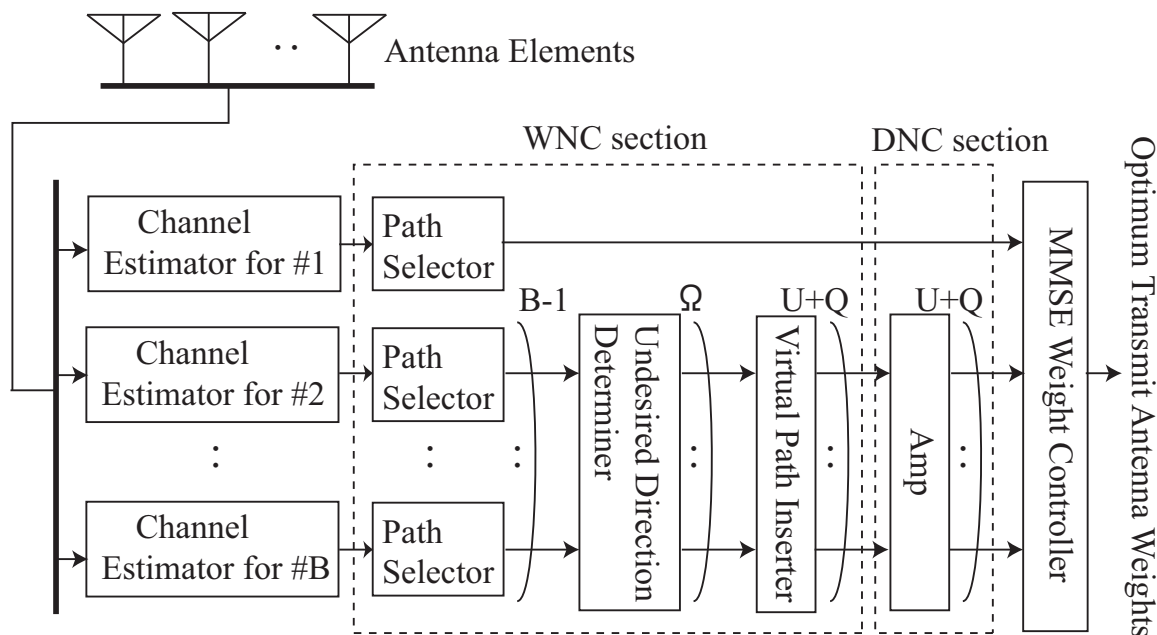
Antenna Elements

WNC section

DNC section

Optimum Transmit Antenna Weights

Channel Estimator for #1

Path Selector

MMSE Weight Controller

B-1

Ω

U+Q

U+Q

Channel Estimator for #2

Path Selector

Undesired Direction Determiner

Virtual Path Inserter

Amp

Channel Estimator for #B

Path Selector